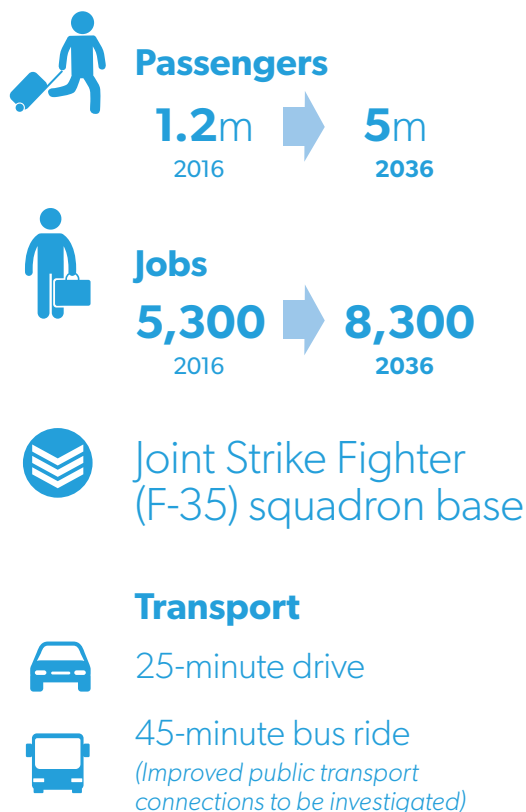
Passengers

1.2m 2016

5m 2036

Jobs

5,300 2016

8,300 2036

Joint Strike Fighter (F-35) squadron base

Transport

25-minute drive

45-minute bus ride

(Improved public transport connections to be investigated)